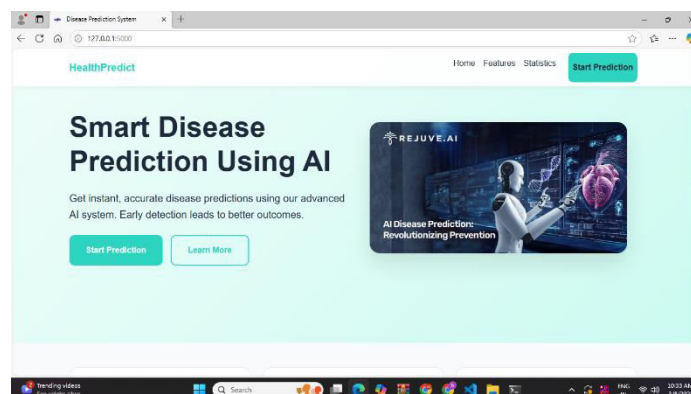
Disease Prediction System
127.0.0.1:5000

HealthPredict

Home Features Statistics Start Prediction

Smart Disease Prediction Using AI

Get instant, accurate disease predictions using our advanced AI system. Early detection leads to better outcomes.

Start Prediction Learn More

REJUVE.AI

AI Disease Prediction: Revolutionizing Prevention

Trending videos

Search

ENG

10:33 AM